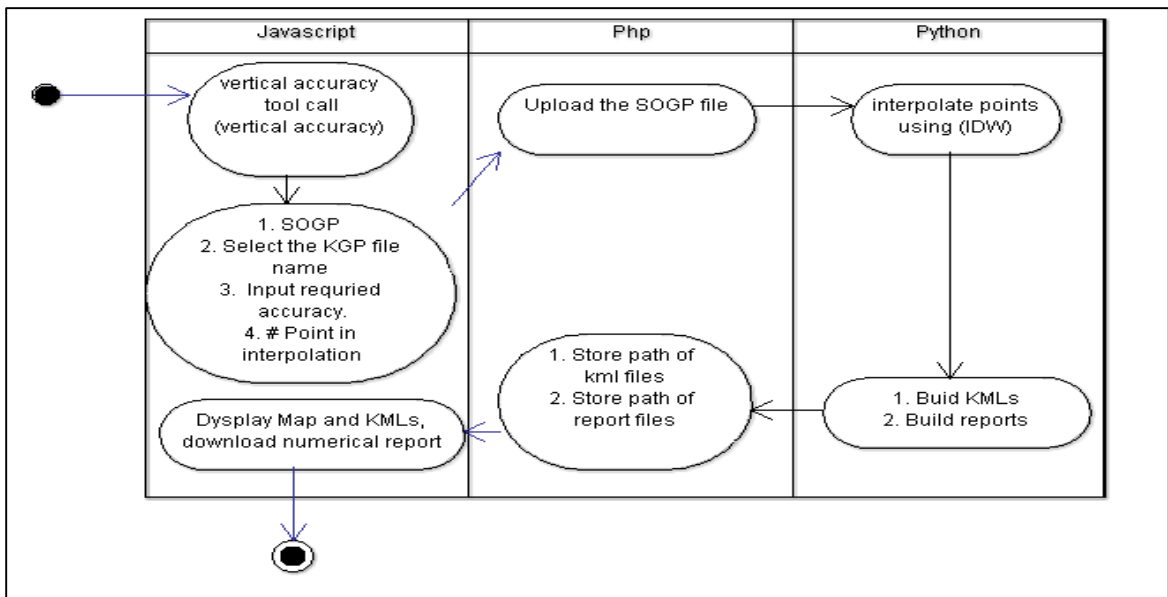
Javascript

Php

Python

vertical accuracy tool call (vertical accuracy)

Upload the SOGP file

interpolate points using (IDW)

1. SOGP
2. Select the KGP file name
3. Input requried accuracy.
4. # Point in interpolation

1. Store path of kml files
2. Store path of report files

1. Buid KMLs
2. Build reports

Dysplay Map and KMLs, download numerical report